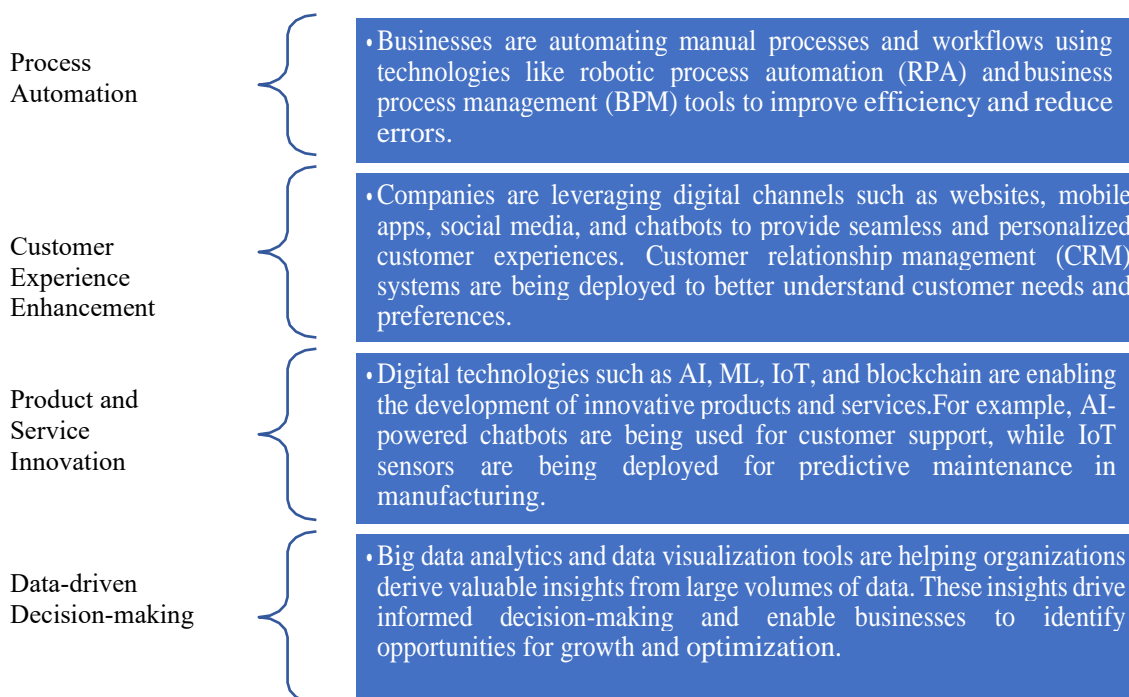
Process Automation

• Businesses are automating manual processes and workflows using technologies like robotic process automation (RPA) and business process management (BPM) tools to improve efficiency and reduce errors.

Customer Experience Enhancement

• Companies are leveraging digital channels such as websites, mobile apps, social media, and chatbots to provide seamless and personalized customer experiences. Customer relationship management (CRM) systems are being deployed to better understand customer needs and preferences.

Product and Service Innovation

• Digital technologies such as AI, ML, IoT, and blockchain are enabling the development of innovative products and services.For example, AI-powered chatbots are being used for customer support, while IoT sensors are being deployed for predictive maintenance in manufacturing.

Data-driven Decision-making

• Big data analytics and data visualization tools are helping organizations derive valuable insights from large volumes of data. These insights drive informed decision-making and enable businesses to identify opportunities for growth and optimization.